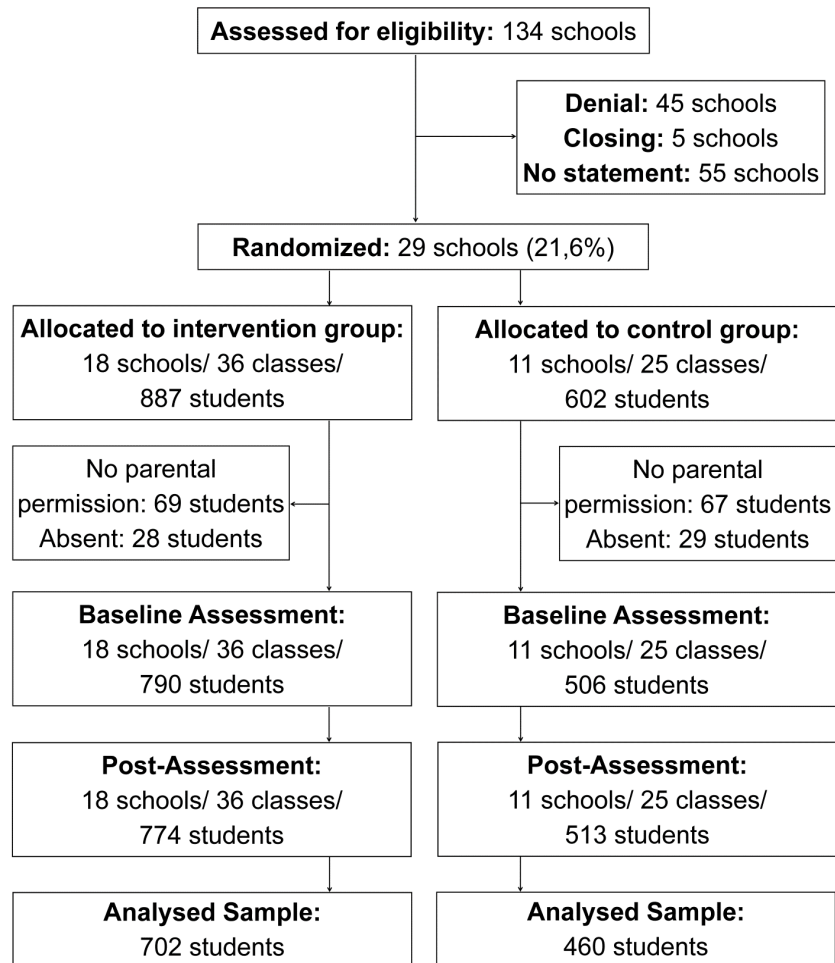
Assessed for eligibility: 134 schools

Denial: 45 schools
Closing: 5 schools
No statement: 55 schools

Randomized: 29 schools (21,6%)

Allocated to intervention group:
18 schools/ 36 classes/
887 students

Allocated to control group:
11 schools/ 25 classes/
602 students

No parental
permission: 69 students
Absent: 28 students

No parental
permission: 67 students
Absent: 29 students

Baseline Assessment:
18 schools/ 36 classes/
790 students

Baseline Assessment:
11 schools/ 25 classes/
506 students

Post-Assessment:
18 schools/ 36 classes/
774 students

Post-Assessment:
11 schools/ 25 classes/
513 students

Analysed Sample:
702 students

Analysed Sample:
460 students